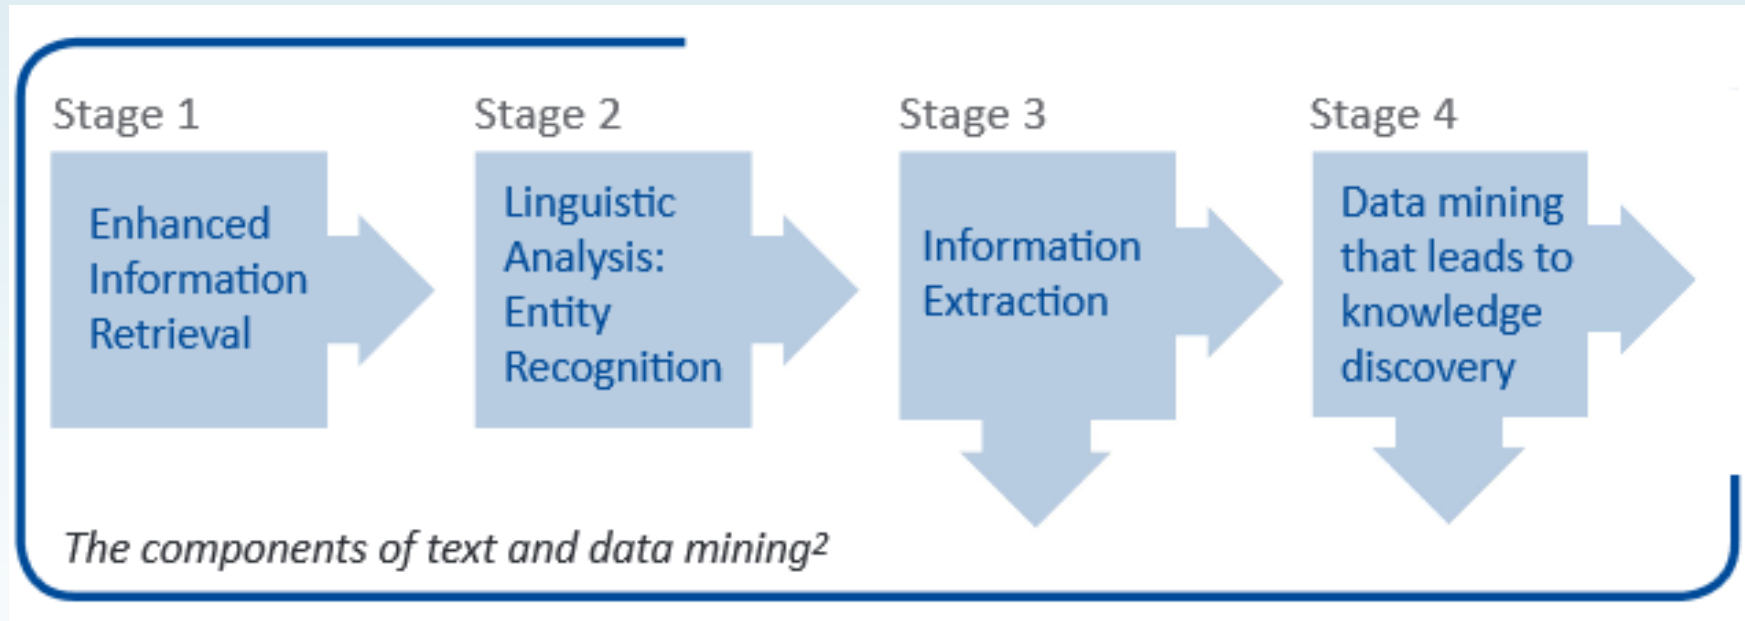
Stage 1

Enhanced Information Retrieval

Stage 2

Linguistic Analysis: Entity Recognition

Stage 3

Information Extraction

Stage 4

Data mining that leads to knowledge discovery

*The components of text and data mining*$^2$